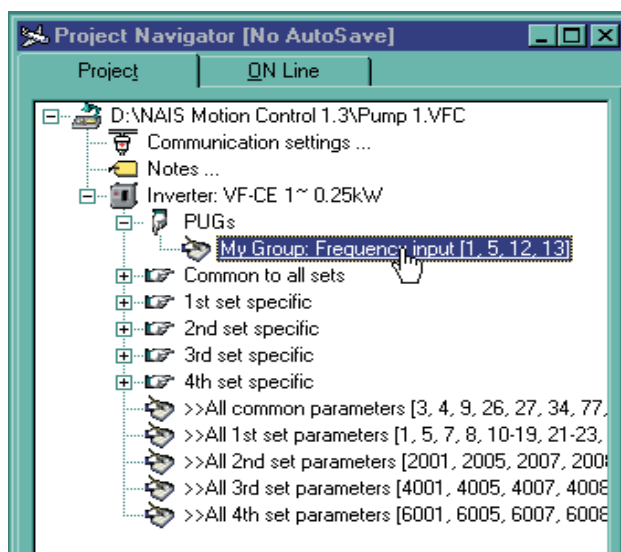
Project Navigator [No AutoSave]

Project

ON Line

D:\NAIS Motion Control 1.3\Pump 1.VFC

Communication settings ...

Notes ...

Inverter: VF-CE 1~ 0.25kW

PUGs

My Group: Frequency input [1, 5, 12, 13]

Common to all sets

1st set specific

2nd set specific

3rd set specific

4th set specific

>>All common parameters [3, 4, 9, 26, 27, 34, 77,

>>All 1st set parameters [1, 5, 7, 8, 10-19, 21-23,

>>All 2nd set parameters [2001, 2005, 2007, 200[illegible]

>>All 3rd set parameters [4001, 4005, 4007, 400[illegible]

>>All 4th set parameters [6001, 6005, 6007, 600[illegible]